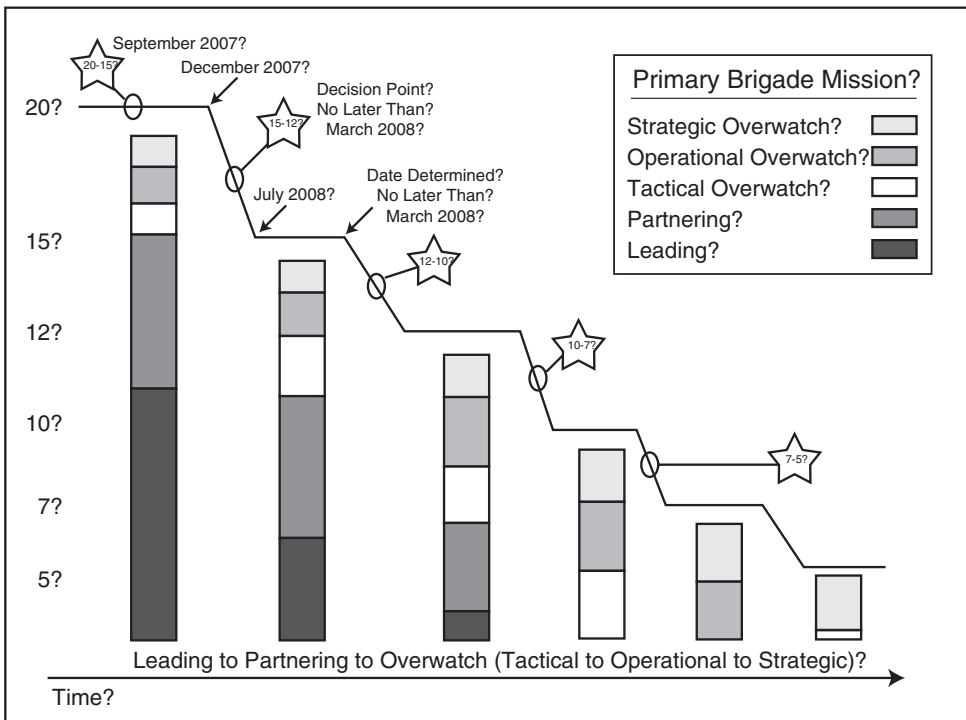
20-15?
September 2007?
December 2007?
15-12?
Decision Point?
No Later Than?
March 2008?
July 2008?
Date Determined?
No Later Than?
March 2008?
12-10?
10-7?
7-5?

Primary Brigade Mission?
Strategic Overwatch?
Operational Overwatch?
Tactical Overwatch?
Partnering?
Leading?

20?
15?
12?
10?
7?
5?

Leading to Partnering to Overwatch (Tactical to Operational to Strategic)?
Time?